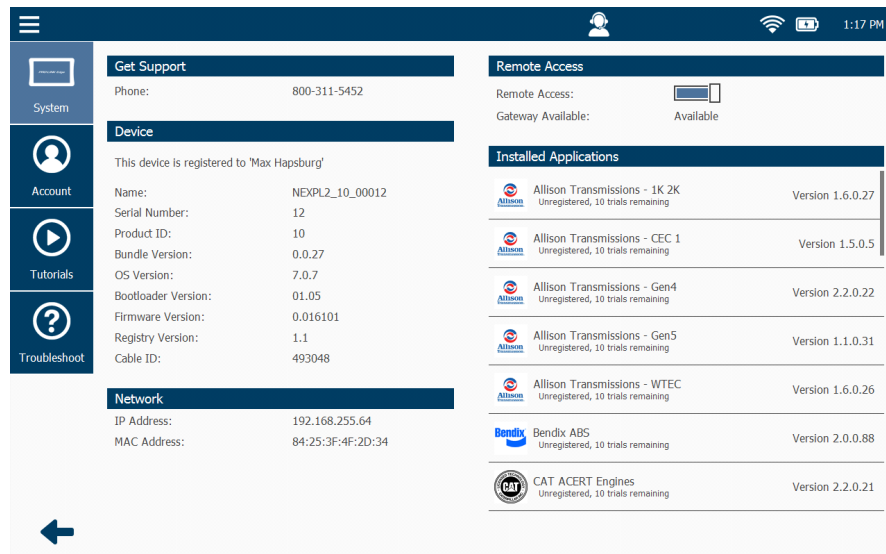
1:17 PM

System

Account

Tutorials

Troubleshoot

Get Support

Phone: 800-311-5452

Device

This device is registered to 'Max Hapsburg'

| | |
|---|---|
| Name: | NEXPL2_10_00012 |
| Serial Number: | 12 |
| Product ID: | 10 |
| Bundle Version: | 0.0.27 |
| OS Version: | 7.0.7 |
| Bootloader Version: | 01.05 |
| Firmware Version: | 0.016101 |
| Registry Version: | 1.1 |
| Cable ID: | 493048 |

Network

| | |
|---|---|
| IP Address: | 192.168.255.64 |
| MAC Address: | 84:25:3F:4F:2D:34 |

Remote Access

Remote Access:

Gateway Available: Available

Installed Applications

Allison Transmissions - 1K 2K
Unregistered, 10 trials remaining
Version 1.6.0.27

Allison Transmissions - CEC 1
Unregistered, 10 trials remaining
Version 1.5.0.5

Allison Transmissions - Gen4
Unregistered, 10 trials remaining
Version 2.2.0.22

Allison Transmissions - Gen5
Unregistered, 10 trials remaining
Version 1.1.0.31

Allison Transmissions - WTEC
Unregistered, 10 trials remaining
Version 1.6.0.26

Bendix ABS
Unregistered, 10 trials remaining
Version 2.0.0.88

CAT ACERT Engines
Unregistered, 10 trials remaining
Version 2.2.0.21